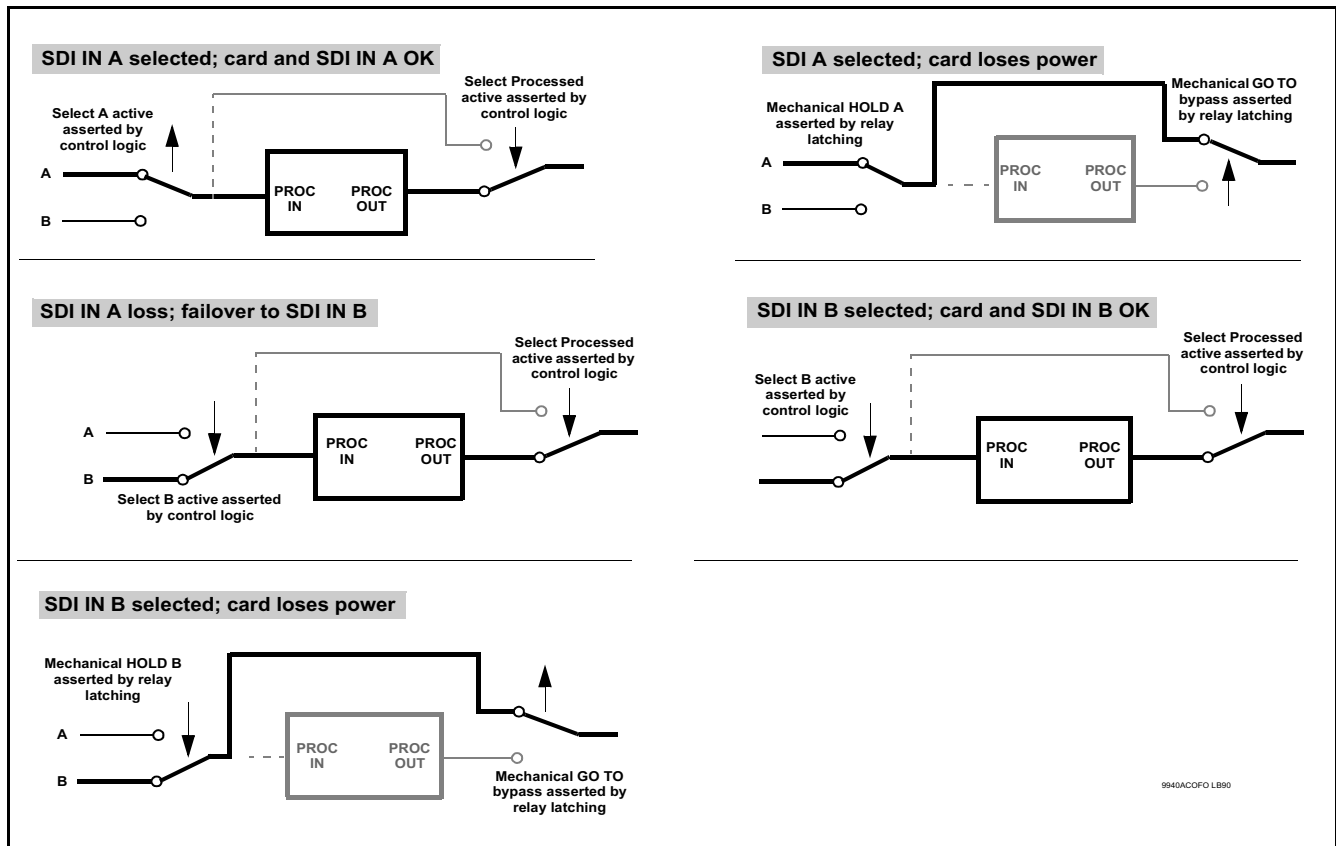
SDI IN A selected; card and SDI IN A OK

Select A active asserted by control logic

A

B

PROC IN

PROC OUT

Select Processed active asserted by control logic

SDI A selected; card loses power

Mechanical HOLD A asserted by relay latching

A

B

PROC IN

PROC OUT

Mechanical GO TO bypass asserted by relay latching

SDI IN A loss; failover to SDI IN B

A

B

PROC IN

PROC OUT

Select Processed active asserted by control logic

Select B active asserted by control logic

SDI IN B selected; card and SDI IN B OK

Select B active asserted by control logic

PROC IN

PROC OUT

Select Processed active asserted by control logic

SDI IN B selected; card loses power

Mechanical HOLD B asserted by relay latching

A

B

PROC IN

PROC OUT

Mechanical GO TO bypass asserted by relay latching

9940ACOFO LB90